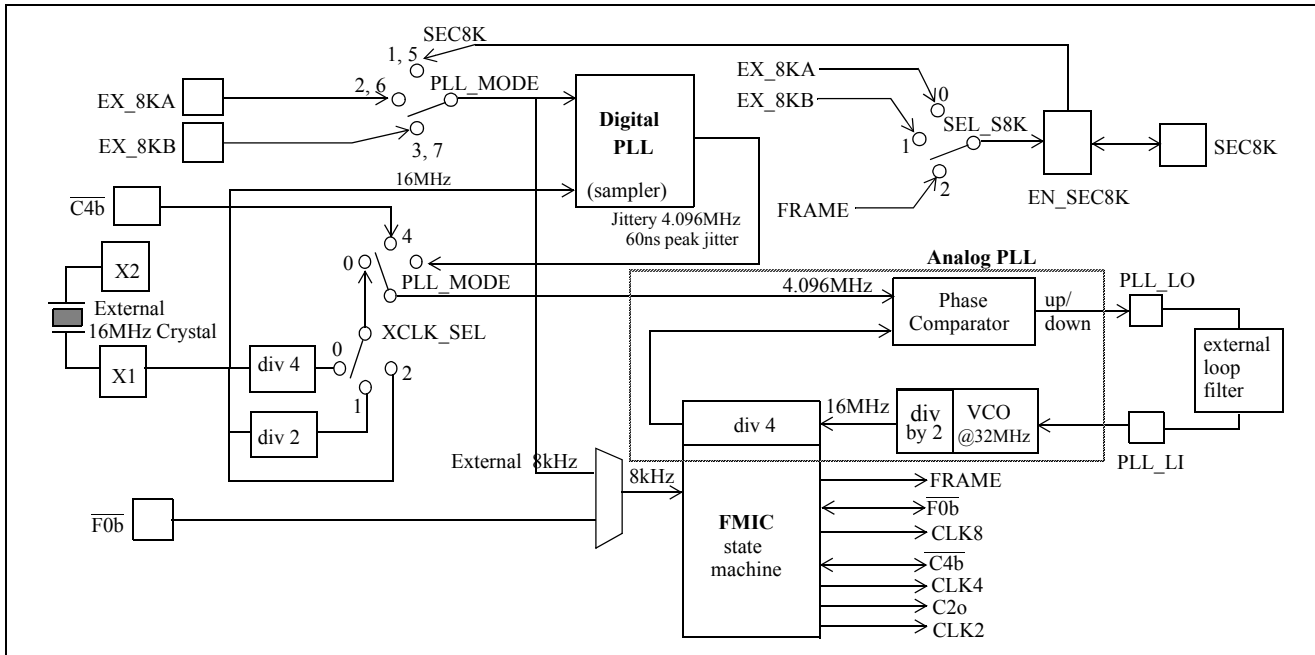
SEC8K

1, 5

EX_8KA

2, 6

PLL_MODE

EX_8KB

3, 7

Digital PLL

(sampler)

16MHz

Jittery 4.096MHz 60ns peak jitter

EX_8KA

EX_8KB

0

1

SEL_S8K

2

FRAME

EN_SEC8K

SEC8K

$\overline{C4b}$

4

0

PLL_MODE

X2

External 16MHz Crystal

XCLK_SEL

X1

div 4

0

1

2

div 2

Analog PLL

4.096MHz

Phase Comparator

up/ down

PLL_LO

external loop filter

div 4

16MHz

div by 2

VCO @32MHz

PLL_LI

External 8kHz

8kHz

$\overline{F0b}$

FMIC state machine

FRAME

$\overline{F0b}$

CLK8

$\overline{C4b}$

CLK4

C2o

CLK2